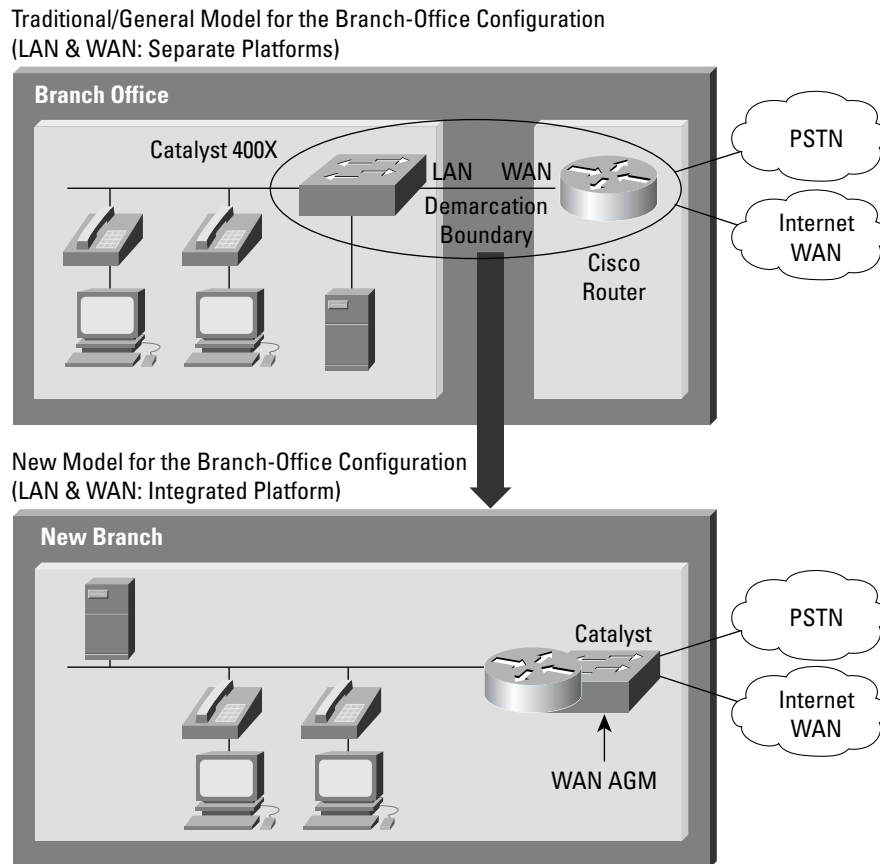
Traditional/General Model for the Branch-Office Configuration
(LAN & WAN: Separate Platforms)

Branch Office

Catalyst 400X

LAN WAN
Demarcation
Boundary

Cisco
Router

PSTN

Internet
WAN

New Model for the Branch-Office Configuration
(LAN & WAN: Integrated Platform)

New Branch

Catalyst

WAN AGM

PSTN

Internet
WAN